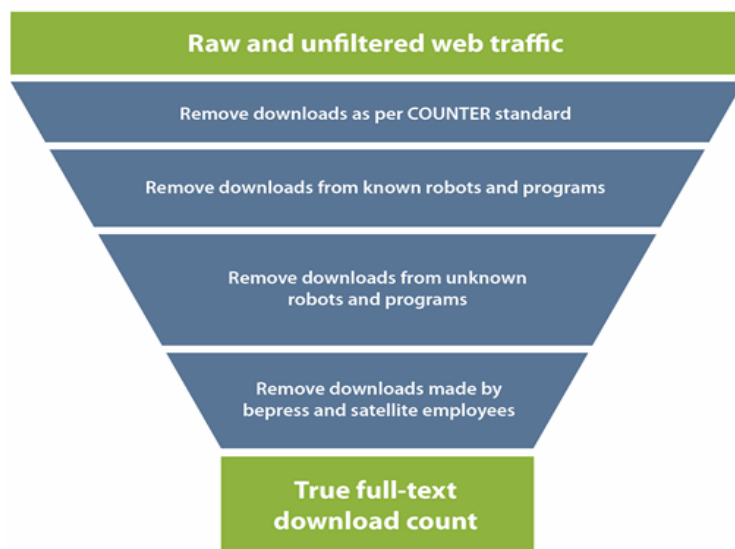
Raw and unfiltered web traffic

Remove downloads as per COUNTER standard

Remove downloads from known robots and programs

Remove downloads from unknown robots and programs

Remove downloads made by bepress and satellite employees

True full-text download count